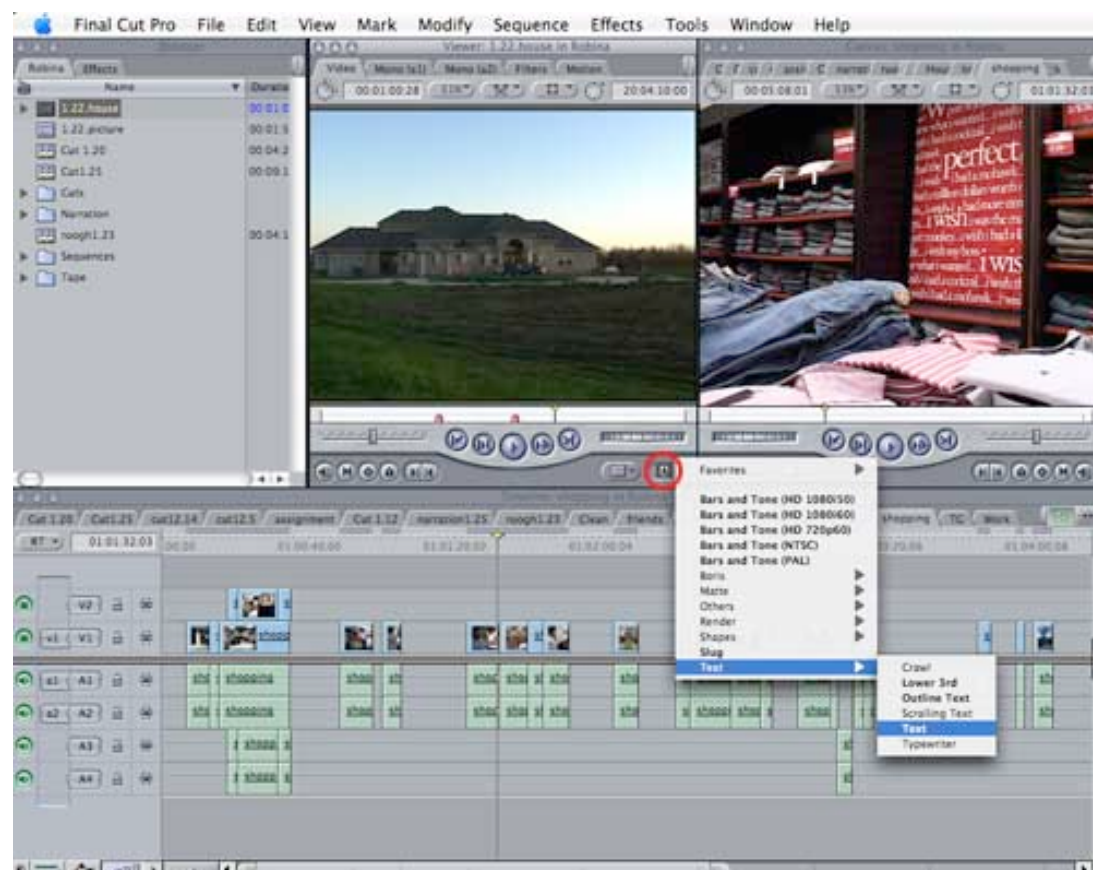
Final Cut Pro File Edit View Mark Modify Sequence Effects Tools Window Help

Browser
Robina Effects
Name Duratio
1.22.house 00:01:0
1.22.picture 00:01:5
Cut 1.20 00:04:2
Cut1.21 00:09:1
Cuts
Narration
rough1.23 00:04:1
Sequences
Tape

Viewer: 1.22.house in Robina
Video Mono (a1) Mono (a2) Filters Motion
00:01:00:28 119% 20:04:10:00

Canvas: shopping in Robina
00:05:08:01 139% 01:01:32:0

Favorites
Bars and Tone (HD 1080i50)
Bars and Tone (HD 1080i60)
Bars and Tone (HD 720p60)
Bars and Tone (NTSC)
Bars and Tone (PAL)
Boris
Matte
Others
Render
Shapes
Slug
Text

Crawl
Lower 3rd
Outline Text
Scrolling Text
Text
Typewriter

Timeline: shopping in Robina
Cut 1.20 Cut1.21 cut12.14 cut12.5 assignment Cut 1.12 narration1.25 rough1.23 Clean friends shopping TC Work
RT 01:01:32:03

V2 V1 A1 A2 A3 A4
shopping